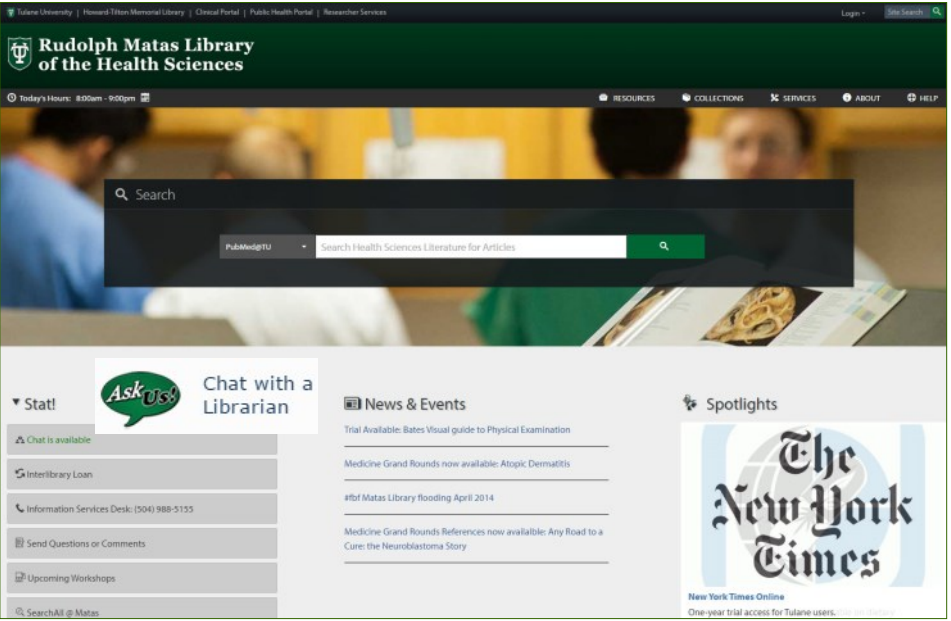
Tulane University | Howard-Tilton Memorial Library | Clinical Portal | Public Health Portal | Researcher Services

Login ▾ Site Search

Rudolph Matas Library of the Health Sciences

Today's Hours: 8:00am - 9:00pm

RESOURCES COLLECTIONS SERVICES ABOUT HELP

Search

PubMed@TU

Search Health Sciences Literature for Articles

Stat!

Ask Us! Chat with a Librarian

Chat is available

Interlibrary Loan

Information Services Desk: (504) 988-5155

Send Questions or Comments

Upcoming Workshops

SearchAll @ Matas

News & Events

Trial Available: Bates Visual guide to Physical Examination

Medicine Grand Rounds now available: Atopic Dermatitis

#fbf Matas Library flooding April 2014

Medicine Grand Rounds References now availalble: Any Road to a Cure: the Neuroblastoma Story

Spotlights

The New York Times

New York Times Online

One-year trial access for Tulane users. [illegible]